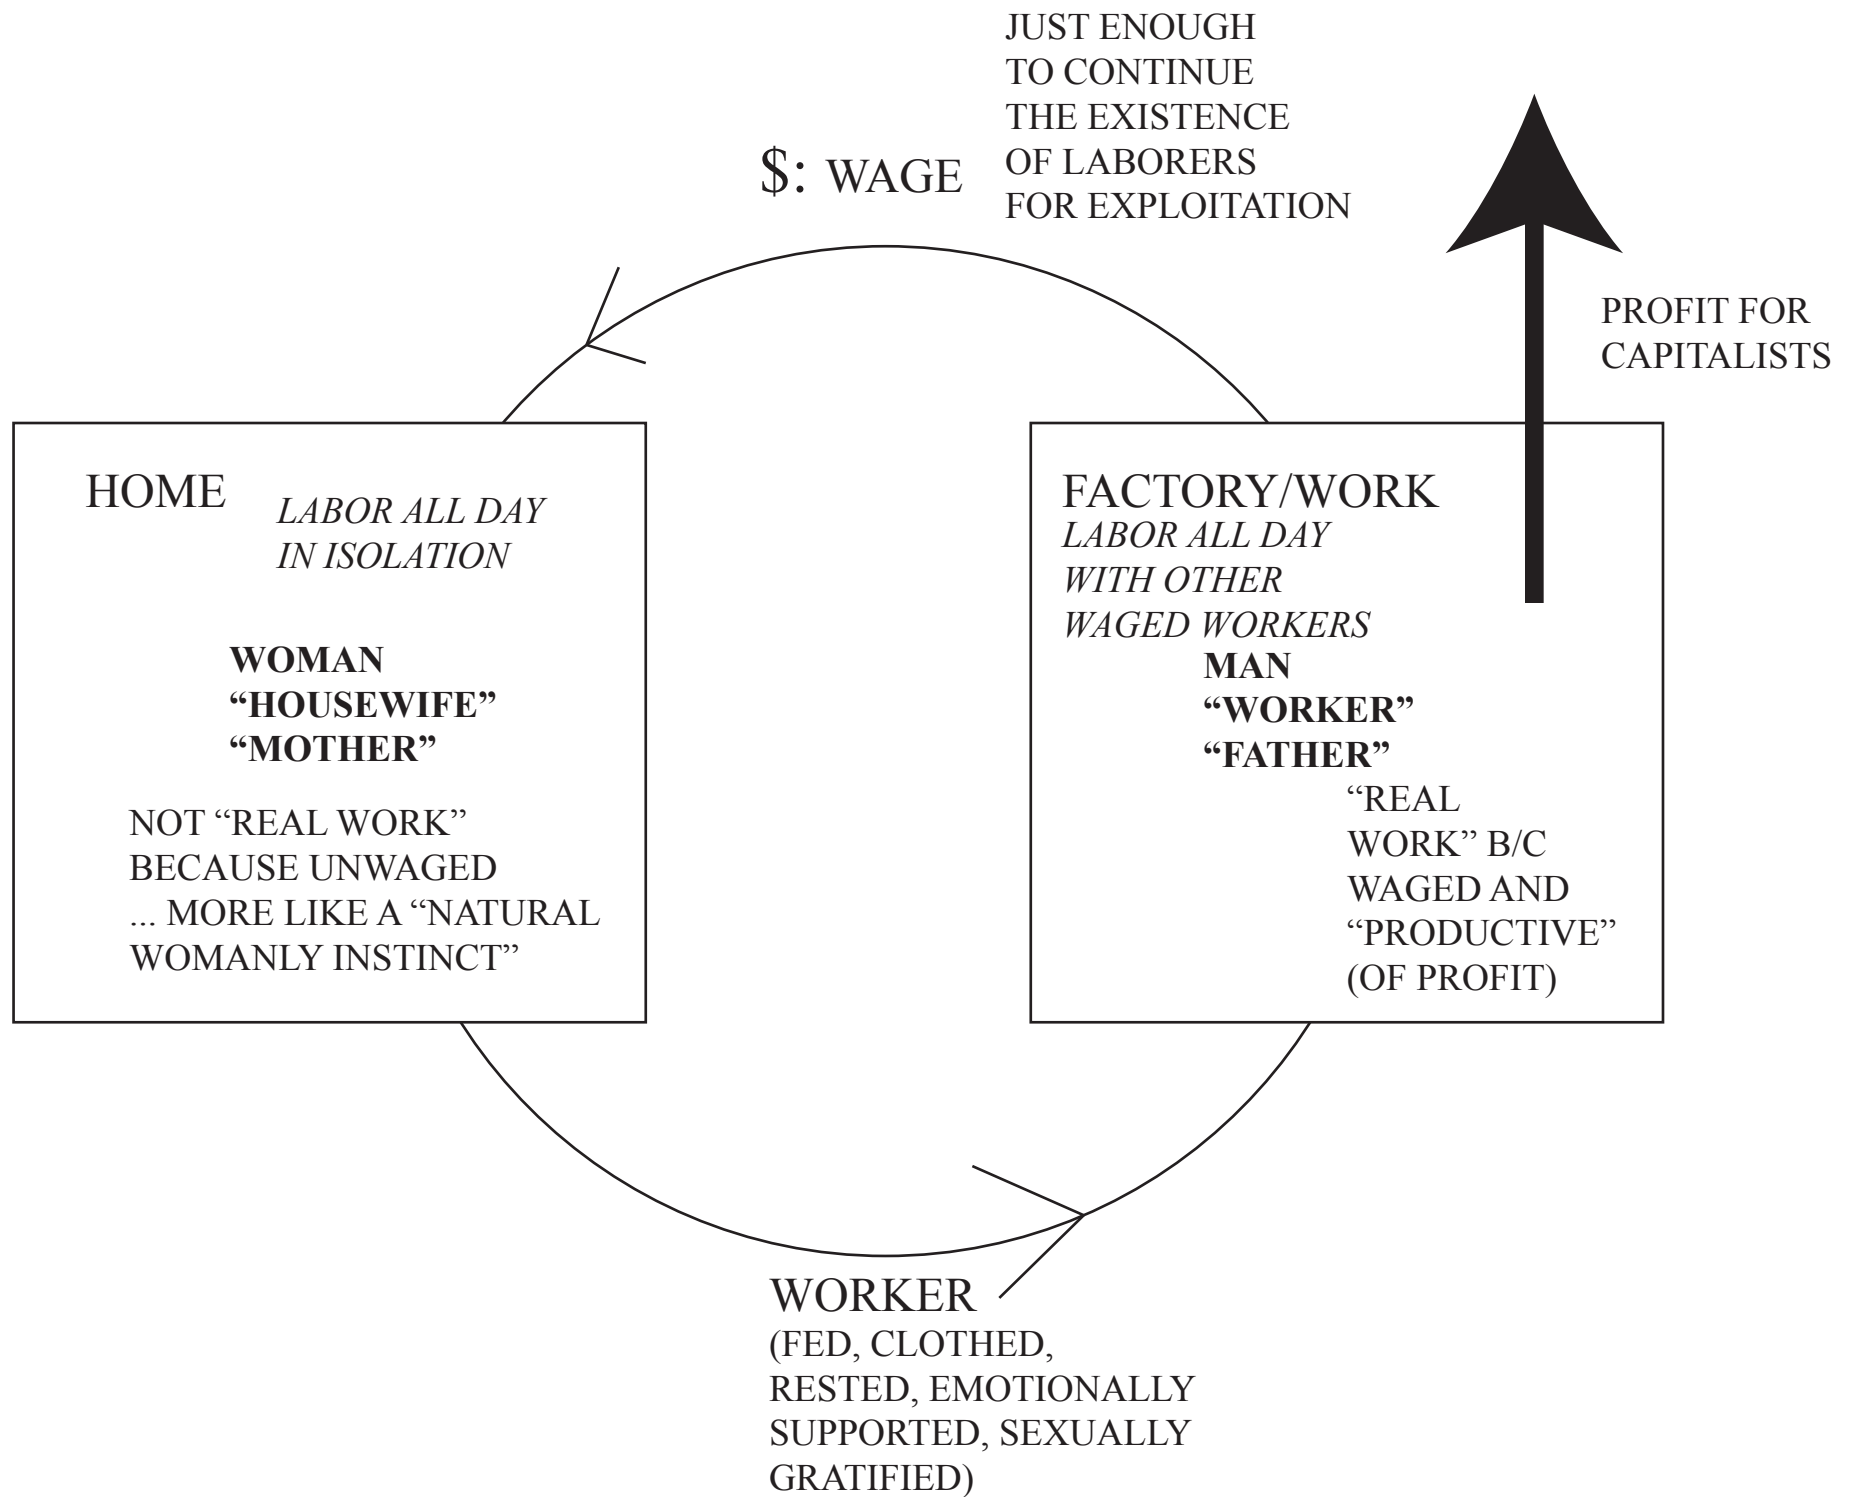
$: WAGE

JUST ENOUGH TO CONTINUE THE EXISTENCE OF LABORERS FOR EXPLOITATION

PROFIT FOR CAPITALISTS

HOME

LABOR ALL DAY IN ISOLATION

**WOMAN**
**"HOUSEWIFE"**
**"MOTHER"**

NOT "REAL WORK" BECAUSE UNWAGED ... MORE LIKE A "NATURAL WOMANLY INSTINCT"

FACTORY/WORK

LABOR ALL DAY WITH OTHER WAGED WORKERS

**MAN**
**"WORKER"**
**"FATHER"**

"REAL WORK" B/C WAGED AND "PRODUCTIVE" (OF PROFIT)

WORKER
(FED, CLOTHED, RESTED, EMOTIONALLY SUPPORTED, SEXUALLY GRATIFIED)